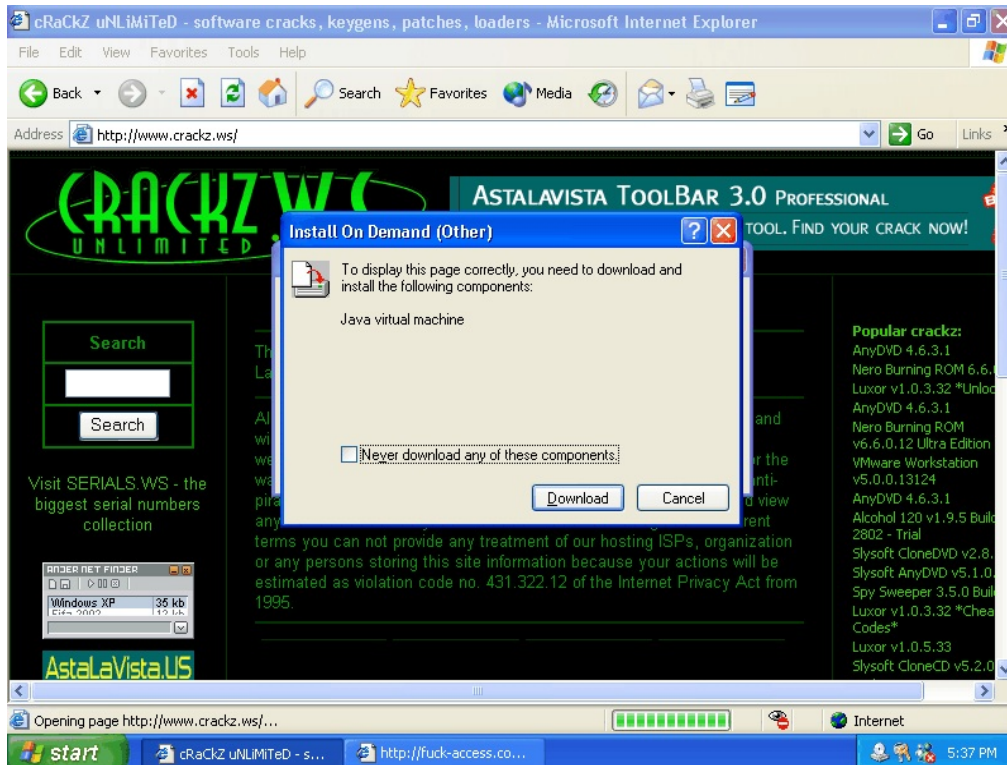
cRaCkZ uNLiMiTeD - software cracks, keygens, patches, loaders - Microsoft Internet Explorer

File Edit View Favorites Tools Help

Back Search Favorites Media

Address http://www.crackz.ws/ Go Links

CRACKZ.WS UNLIMITED

ASTALAVISTA TOOLBAR 3.0 PROFESSIONAL

TOOL. FIND YOUR CRACK NOW!

Install On Demand (Other)

To display this page correctly, you need to download and install the following components:

Java virtual machine

Never download any of these components.

Download Cancel

Search

Search

Visit SERIALS.WS - the biggest serial numbers collection

Th
La

Al and
wi
we r the
wa nti-
pir d view
any rent
terms you can not provide any treatment of our hosting ISPs, organization or any persons storing this site information because your actions will be estimated as violation code no. 431.322.12 of the Internet Privacy Act from 1995.

ANJER NET FINDER
Windows XP 35 kb

AstaLaVista.US

Popular crackz:
AnyDVD 4.6.3.1
Nero Burning ROM 6.6.
Luxor v1.0.3.32 *Unloc
AnyDVD 4.6.3.1
Nero Burning ROM v6.6.0.12 Ultra Edition
VMware Workstation v5.0.0.13124
AnyDVD 4.6.3.1
Alcohol 120 v1.9.5 Buil 2802 - Trial
Slysoft CloneDVD v2.8.
Slysoft AnyDVD v5.1.0.
Spy Sweeper 3.5.0 Buil
Luxor v1.0.3.32 *Chea Codes*
Luxor v1.0.5.33
Slysoft CloneCD v5.2.0

Opening page http://www.crackz.ws/...

Internet

start cRaCkZ uNLiMiTeD - s... http://fuck-access.co... 5:37 PM